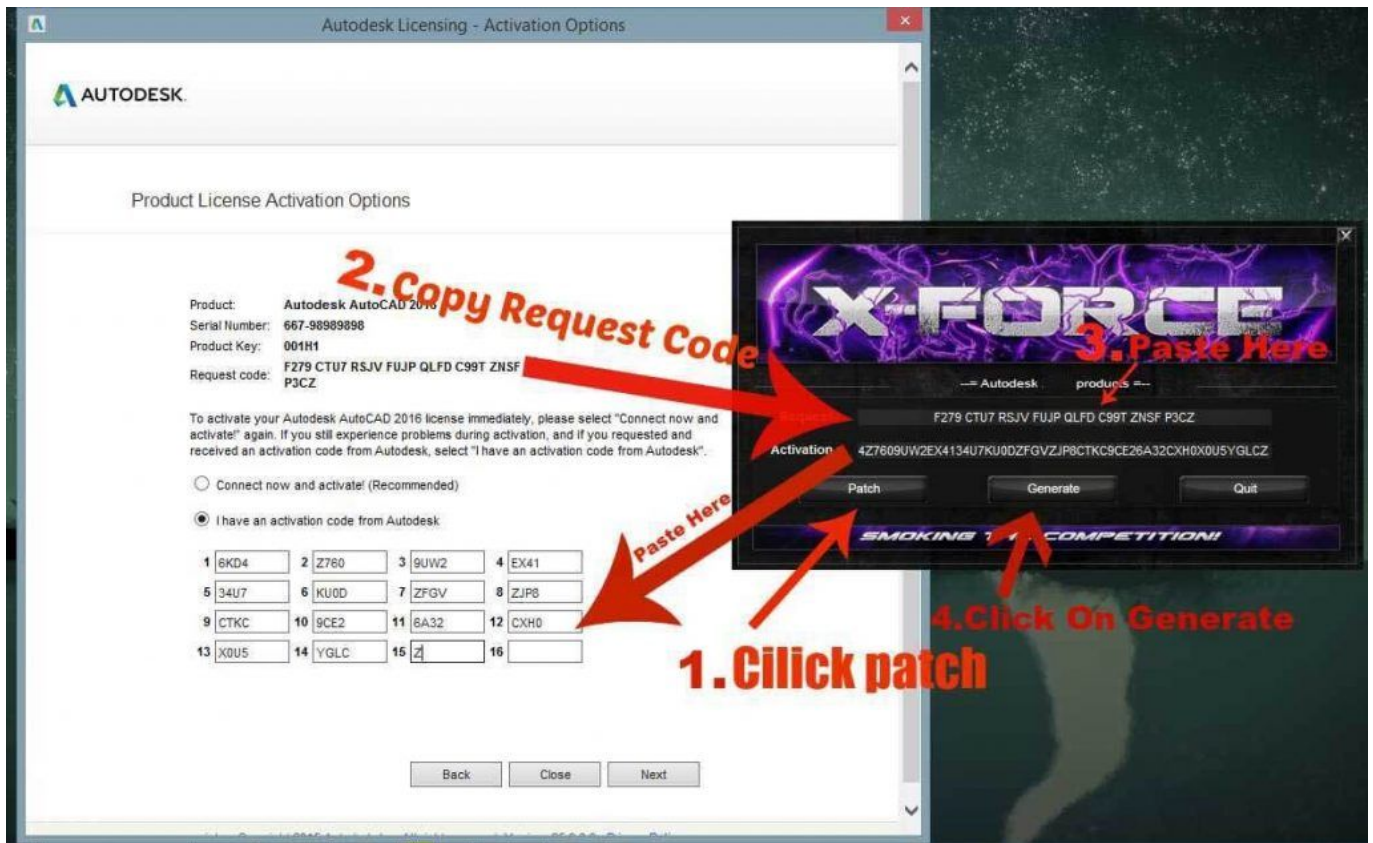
Autodesk Licensing - Activation Options

AUTODESK.

Product License Activation Options

2. Copy Request Code

Product: Autodesk AutoCAD 2016
Serial Number: 667-98989898
Product Key: 001H1
Request code: F279 CTU7 RSJV FUJP QLFD C99T ZNSF P3CZ

To activate your Autodesk AutoCAD 2016 license immediately, please select "Connect now and activate!" again. If you still experience problems during activation, and if you requested and received an activation code from Autodesk, select "I have an activation code from Autodesk".

Connect now and activate! (Recommended)

I have an activation code from Autodesk

| 1 | 6KD4 | 2 | Z760 | 3 | 9UW2 | 4 | EX41 |
|---|---|---|---|---|---|---|---|
| 5 | 34U7 | 6 | KU0D | 7 | ZFGV | 8 | ZJP8 |
| 9 | CTKC | 10 | 9CE2 | 11 | 6A32 | 12 | CXH0 |
| 13 | X0U5 | 14 | YGLC | 15 | Z | 16 | |

Paste Here

Back Close Next

X-FORCE

3. Paste Here

-= Autodesk products =-

Request F279 CTU7 RSJV FUJP QLFD C99T ZNSF P3CZ

Activation 4Z7609UW2EX4134U7KU0DZFGVZJP8CTKC9CE26A32CXH0X0U5YGLCZ

Patch Generate Quit

SMOKING T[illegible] COMPETITION!

4. Click On Generate

1. Cilick patch